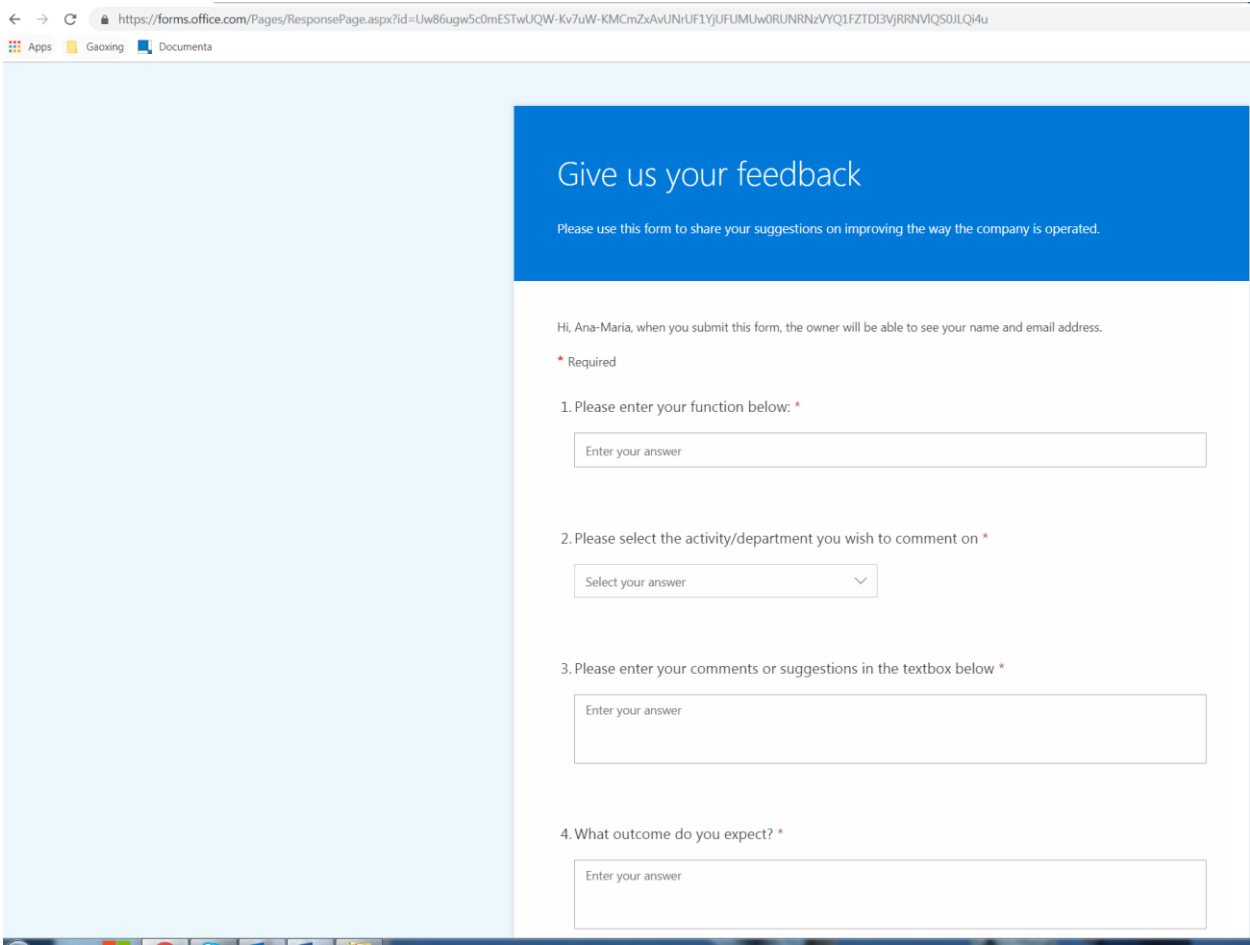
https://forms.office.com/Pages/ResponsePage.aspx?id=Uw86ugw5c0mESTwUQW-Kv7uW-KMCmZxAvUNrUF1YjUFUMUw0RUNRNzVYQ1FZTDI3VjRRNVlQS0JLQi4u

Apps Gaoxing Documenta

Give us your feedback

Please use this form to share your suggestions on improving the way the company is operated.

Hi, Ana-Maria, when you submit this form, the owner will be able to see your name and email address.

* Required

1. Please enter your function below: *

Enter your answer

2. Please select the activity/department you wish to comment on *

Select your answer

3. Please enter your comments or suggestions in the textbox below *

Enter your answer

4. What outcome do you expect? *

Enter your answer